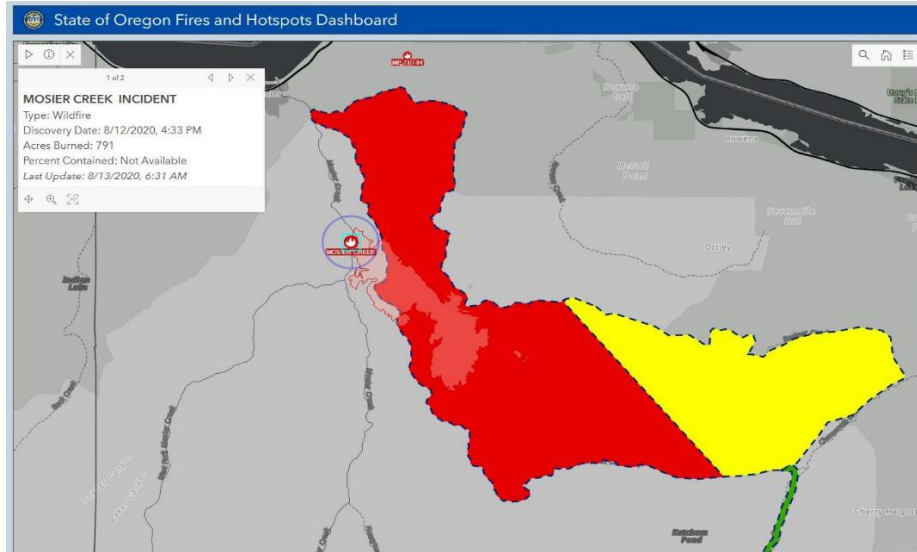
State of Oregon Fires and Hotspots Dashboard

1 of 2

MOSIER CREEK INCIDENT
Type: Wildfire
Discovery Date: 8/12/2020, 4:33 PM
Acres Burned: 791
Percent Contained: Not Available
Last Update: 8/13/2020, 6:31 AM

MP 71.0 IN

Rowena

McCall Point

Sevenmile Hill

Ortley

MOSIER CREEK

Indian Lake

Mosier Creek

Rowena

Cherry Heights

Ketchum Pond

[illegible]